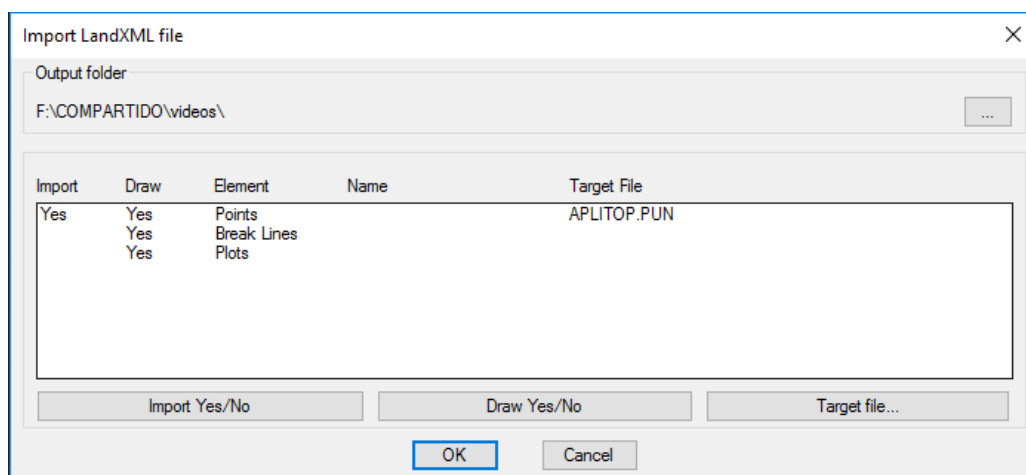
Import LandXML file

Output folder

F:\COMPARTIDO\videos\

...

| Import | Draw | Element | Name | Target File |
|---|---|---|---|---|
| Yes | Yes | Points | | APLITOP.PUN |
| | Yes | Break Lines | | |
| | Yes | Plots | | |

Import Yes/No

Draw Yes/No

Target file...

OK

Cancel